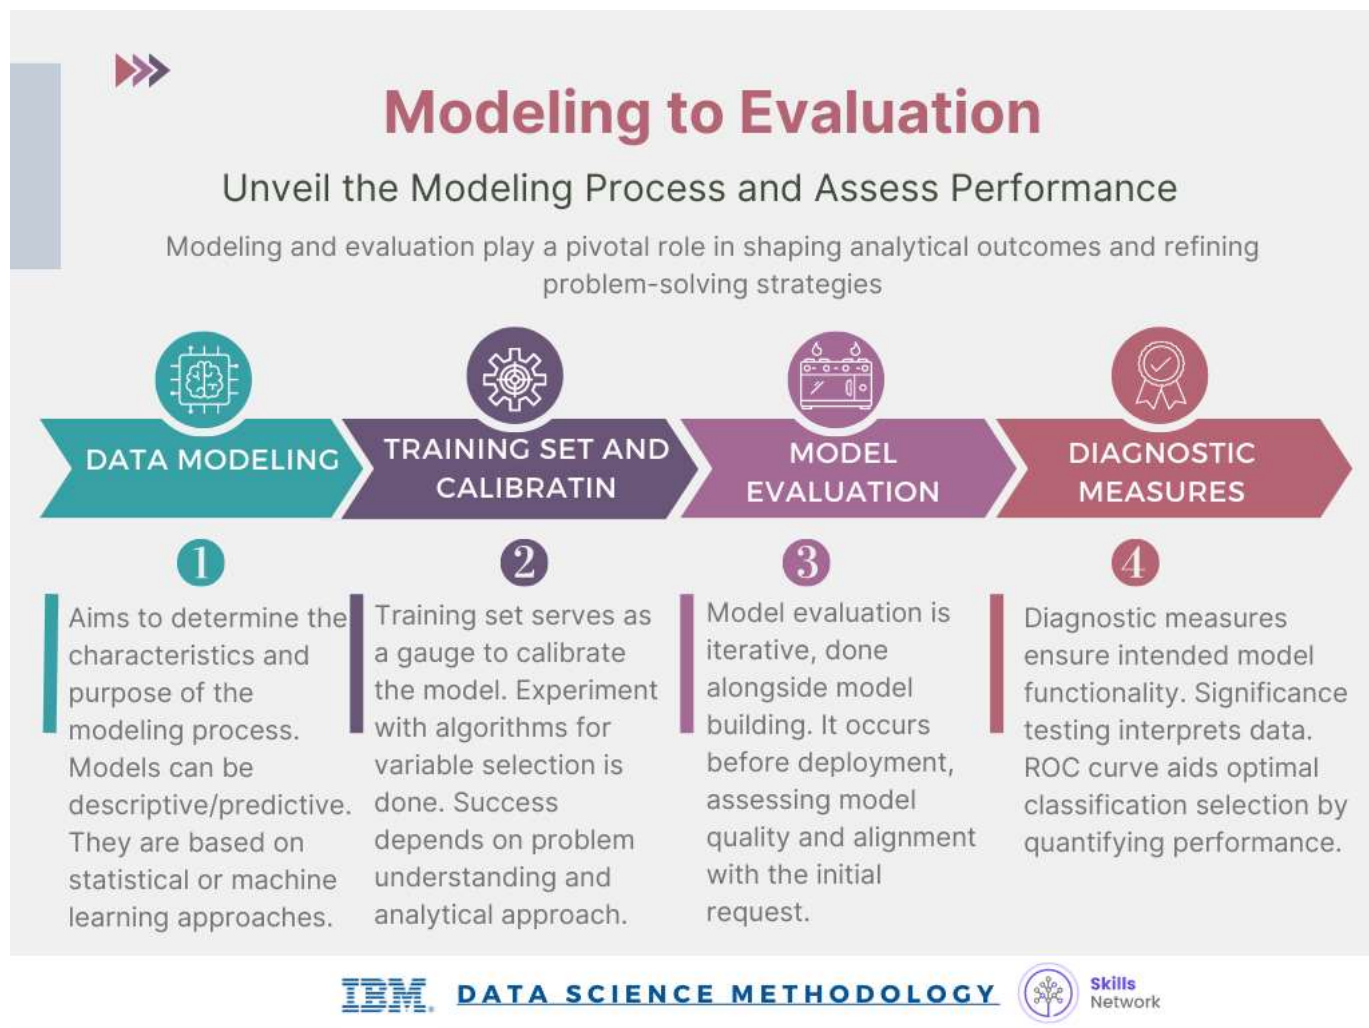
Modeling to Evaluation

Unveil the Modeling Process and Assess Performance

Modeling and evaluation play a pivotal role in shaping analytical outcomes and refining problem-solving strategies

DATA MODELING

TRAINING SET AND CALIBRATIN

MODEL EVALUATION

DIAGNOSTIC MEASURES

1

Aims to determine the characteristics and purpose of the modeling process. Models can be descriptive/predictive. They are based on statistical or machine learning approaches.

2

Training set serves as a gauge to calibrate the model. Experiment with algorithms for variable selection is done. Success depends on problem understanding and analytical approach.

3

Model evaluation is iterative, done alongside model building. It occurs before deployment, assessing model quality and alignment with the initial request.

4

Diagnostic measures ensure intended model functionality. Significance testing interprets data. ROC curve aids optimal classification selection by quantifying performance.

IBM. DATA SCIENCE METHODOLOGY Skills Network